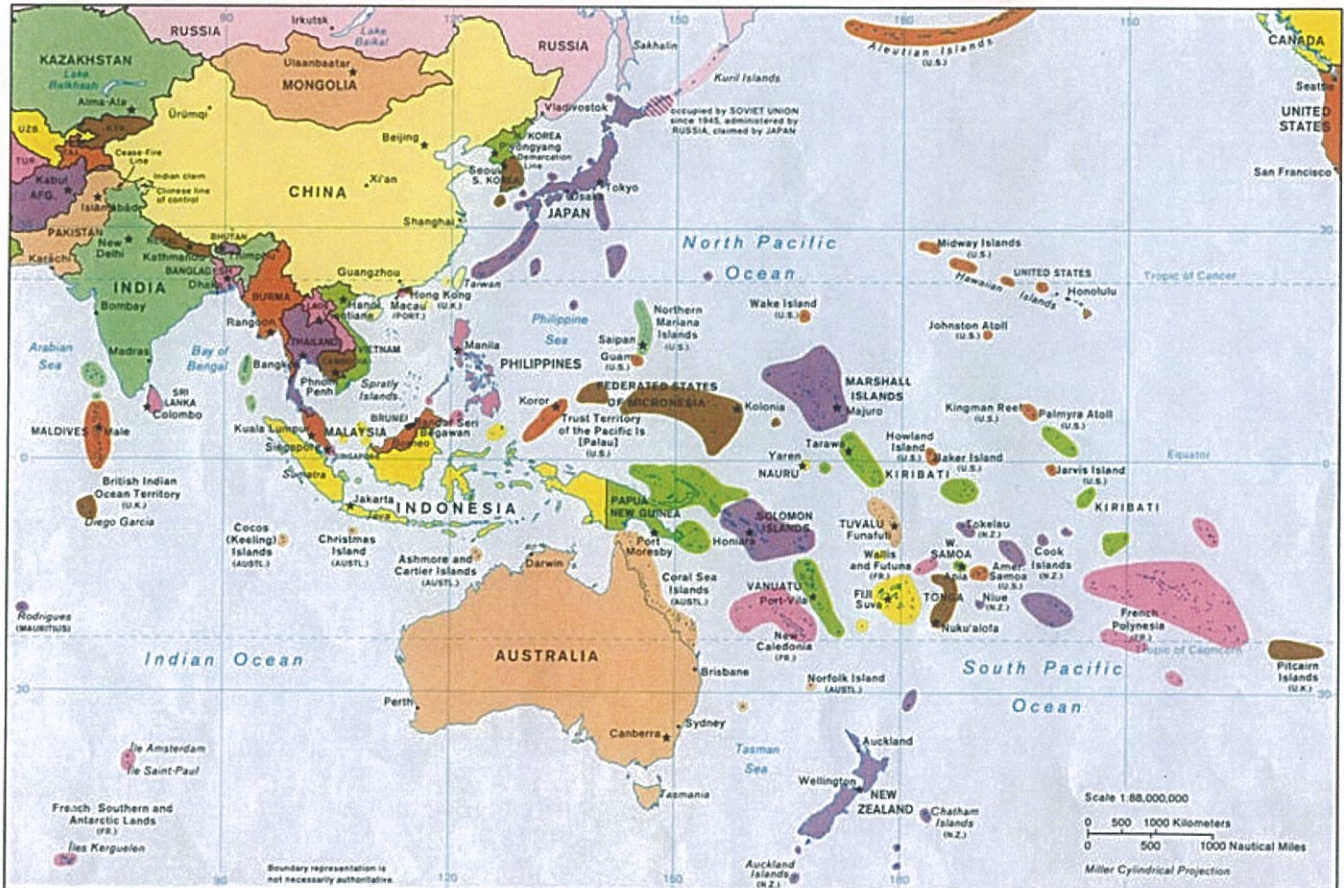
RUSSIA
Irkutsk
Lake Baikal
RUSSIA
Sakhalin
Aleutian Islands (U.S.)
CANADA
KAZAKHSTAN
Lake Balkhash
Alma-Ata
Ulaanbaatar
MONGOLIA
Kuril Islands
Seattle
UNITED STATES
Ürümqi
Vladivostok
Occupied by SOVIET UNION since 1945, administered by RUSSIA, claimed by JAPAN
UZB.
KYR.
TAJ.
N. KOREA
P'yongyang
Demarcation Line
Beijing
San Francisco
Cease-Fire Line
Indian claim
Chinese line of control
Kabul
AFG.
Islamabad
Seoul
S. KOREA
Tokyo
Osaka
JAPAN
CHINA
Xi'an
PAKISTAN
New Delhi
NEPAL
Kathmandu
BHUTAN
Thimphu
Shanghai
North Pacific Ocean
Karachi
BANGLADESH
Dhaka
Midway Islands (U.S.)
UNITED STATES
Tropic of Cancer
INDIA
Guangzhou
Taiwan
Hawaiian Islands
Honolulu
Bombay
BURMA
LAOS
Hanoi
Vientiane
Macau (PORT.)
Hong Kong (U.K.)
Northern Mariana Islands (U.S.)
Wake Island (U.S.)
Rangoon
THAILAND
Philippine Sea
Saipan
Johnston Atoll (U.S.)
Arabian Sea
Madras
Bay of Bengal
Bangkok
CAMBODIA
VIETNAM
Manila
PHILIPPINES
Guam (U.S.)
SRI LANKA
Colombo
Phnom Penh
Spratly Islands
FEDERATED STATES OF MICRONESIA
MARSHALL ISLANDS
Majuro
Kolonia
MALDIVES
Male
BRUNEI
Bandar Seri Begawan
Koror
Trust Territory of the Pacific Is [Palau] (U.S.)
Kingman Reef (U.S.)
Palmyra Atoll (U.S.)
Kuala Lumpur
MALAYSIA
Singapore
SINGAPORE
Howland Island (U.S.)
Baker Island (U.S.)
Yaren
Tarawa
NAURU
KIRIBATI
Equator
British Indian Ocean Territory (U.K.)
Sumatra
Jarvis Island (U.S.)
Diego Garcia
Jakarta
Java
INDONESIA
PAPUA NEW GUINEA
SOLOMON ISLANDS
Honiara
TUVALU
Funafuti
Tokelau (N.Z.)
KIRIBATI
Cocos (Keeling) Islands (AUSTL.)
Christmas Island (AUSTL.)
Ashmore and Cartier Islands (AUSTL.)
Port Moresby
W. SAMOA
Apia
Wallis and Futuna (FR.)
Amer. Samoa (U.S.)
Cook Islands (N.Z.)
Darwin
Coral Sea Islands (AUSTL.)
VANUATU
Port-Vila
FIJI
Suva
TONGA
Niue (N.Z.)
Rodrigues (MAURITIUS)
New Caledonia (FR.)
Nuku'alofa
French Polynesia (FR.)
Tropic of Capricorn
Indian Ocean
AUSTRALIA
Brisbane
South Pacific Ocean
Pitcairn Islands (U.K.)
Norfolk Island (AUSTL.)
Perth
Sydney
Canberra
Auckland
Île Amsterdam
Île Saint-Paul
Tasman Sea
Wellington
NEW ZEALAND
Tasmania
French Southern and Antarctic Lands (FR.)
Chatham Islands (N.Z.)
Scale 1:88,000,000
0 500 1000 Kilometers
0 500 1000 Nautical Miles
Îles Kerguelen
Auckland Islands (N.Z.)
Boundary representation is not necessarily authoritative.
Miller Cylindrical Projection
90
120
150
180
90
120
150
180
0
30